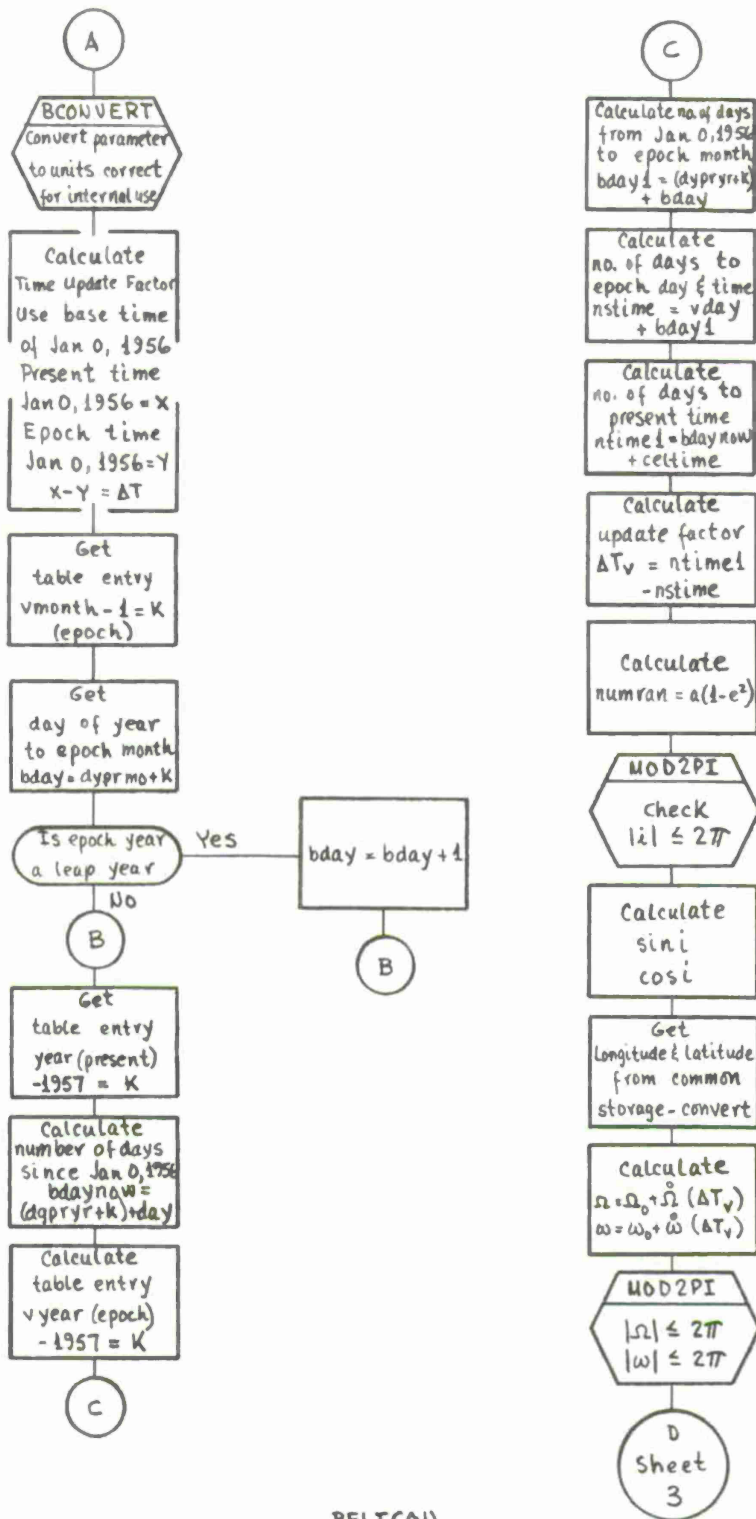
A

BCONVERT
Convert parameter to units correct for internal use

Calculate Time Update Factor
Use base time of Jan 0, 1956
Present time Jan 0, 1956 = X
Epoch time Jan 0, 1956 = Y
X - Y = $\Delta T$

Get table entry vmonth - 1 = K (epoch)

Get day of year to epoch month bday = dyprmo + K

Is epoch year a leap year

Yes

bday = bday + 1

B

No

B

Get table entry year (present) - 1957 = K

Calculate number of days since Jan 0, 1956 bdaynow = (dypryr + k) + day

Calculate table entry v year (epoch) - 1957 = K

C

C

Calculate no. of days from Jan 0, 1956 to epoch month bday1 = (dypryr+K) + bday

Calculate no. of days to epoch day & time nstime = vday + bday1

Calculate no. of days to present time ntime1 = bdaynow + celtime

Calculate update factor $\Delta T_v$ = ntime1 - nstime

Calculate numran = $a(1-e^2)$

MOD2PI
Check $|i| \leq 2\pi$

Calculate sin i cos i

Get Longitude & latitude from common storage - convert

Calculate
$\Omega = \Omega_0 + \dot{\Omega}(\Delta T_v)$
$\omega = \omega_0 + \dot{\omega}(\Delta T_v)$

MOD2PI
$|\Omega| \leq 2\pi$
$|\omega| \leq 2\pi$

D Sheet 3

BELTCAU